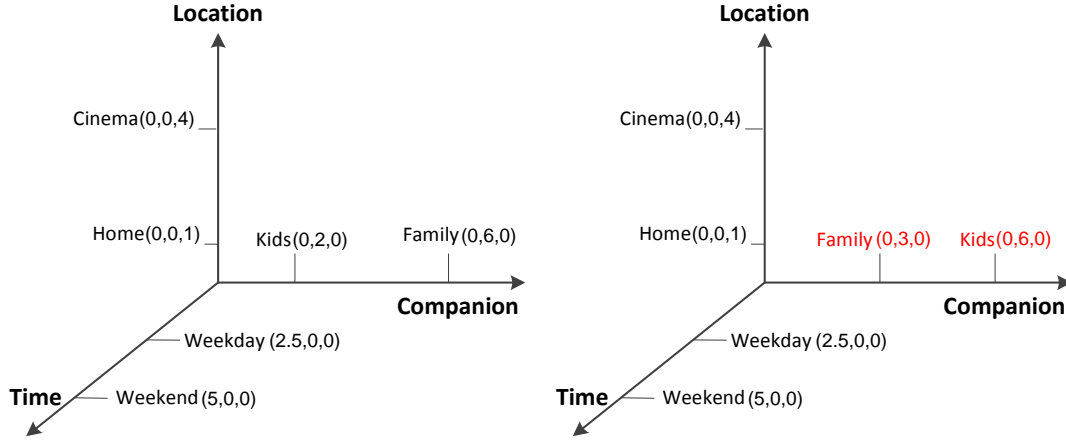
Location

Cinema(0,0,4)

Home(0,0,1)

Kids(0,2,0)

Family(0,6,0)

Companion

Weekday (2.5,0,0)

Time

Weekend (5,0,0)

Location

Cinema(0,0,4)

Home(0,0,1)

Family (0,3,0)

Kids(0,6,0)

Companion

Weekday (2.5,0,0)

Time

Weekend (5,0,0)